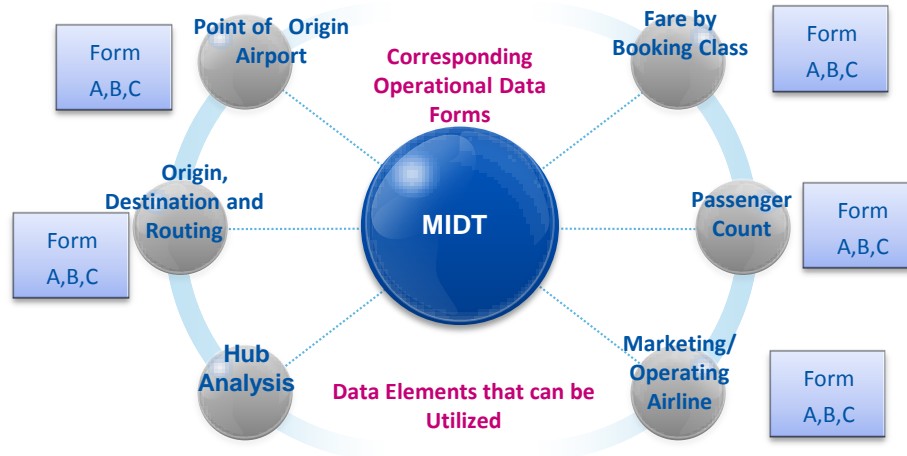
Form
A,B,C

Point of Origin Airport

Corresponding Operational Data Forms

Fare by Booking Class

Form
A,B,C

Origin, Destination and Routing

Form
A,B,C

MIDT

Passenger Count

Form
A,B,C

Hub Analysis

Data Elements that can be Utilized

Marketing/ Operating Airline

Form
A,B,C